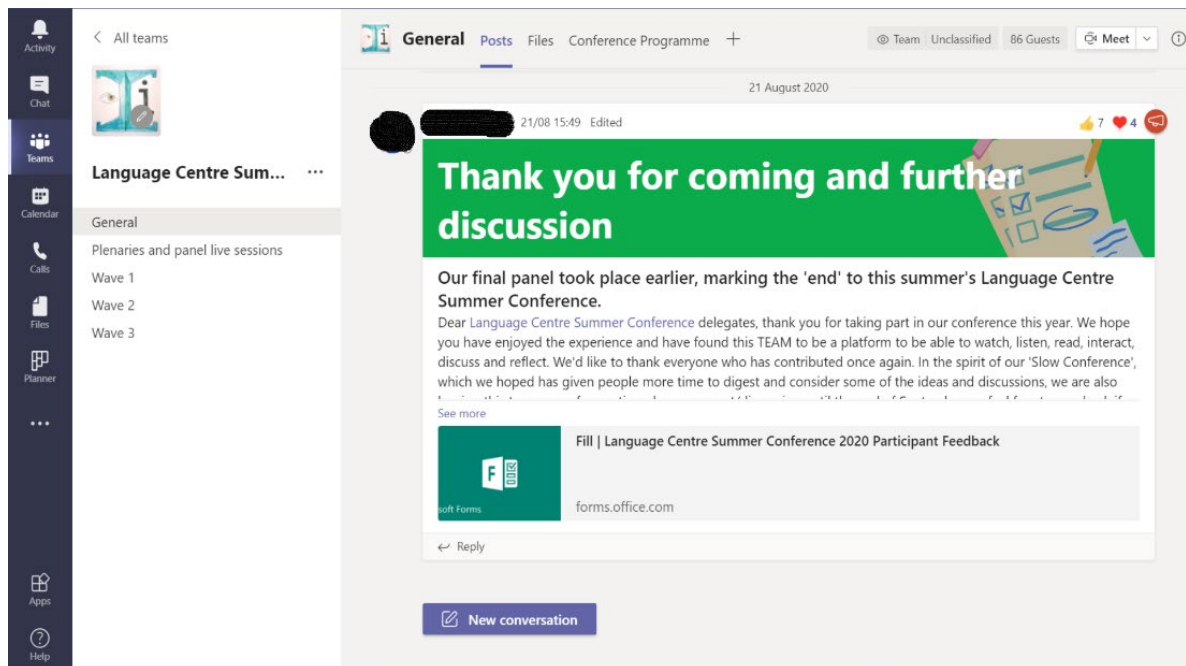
Activity
Chat
Teams
Calendar
Calls
Files
Planner
...
Apps
Help

< All teams

Language Centre Sum... ...

General
Plenaries and panel live sessions
Wave 1
Wave 2
Wave 3

General Posts Files Conference Programme +

Team Unclassified 86 Guests Meet

21 August 2020

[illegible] 21/08 15:49 Edited

7 4

Thank you for coming and further discussion

Our final panel took place earlier, marking the 'end' to this summer's Language Centre Summer Conference.

Dear Language Centre Summer Conference delegates, thank you for taking part in our conference this year. We hope you have enjoyed the experience and have found this TEAM to be a platform to be able to watch, listen, read, interact, discuss and reflect. We'd like to thank everyone who has contributed once again. In the spirit of our 'Slow Conference', which we hoped has given people more time to digest and consider some of the ideas and discussions, we are also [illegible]

See more

soft Forms

Fill | Language Centre Summer Conference 2020 Participant Feedback

forms.office.com

Reply

New conversation